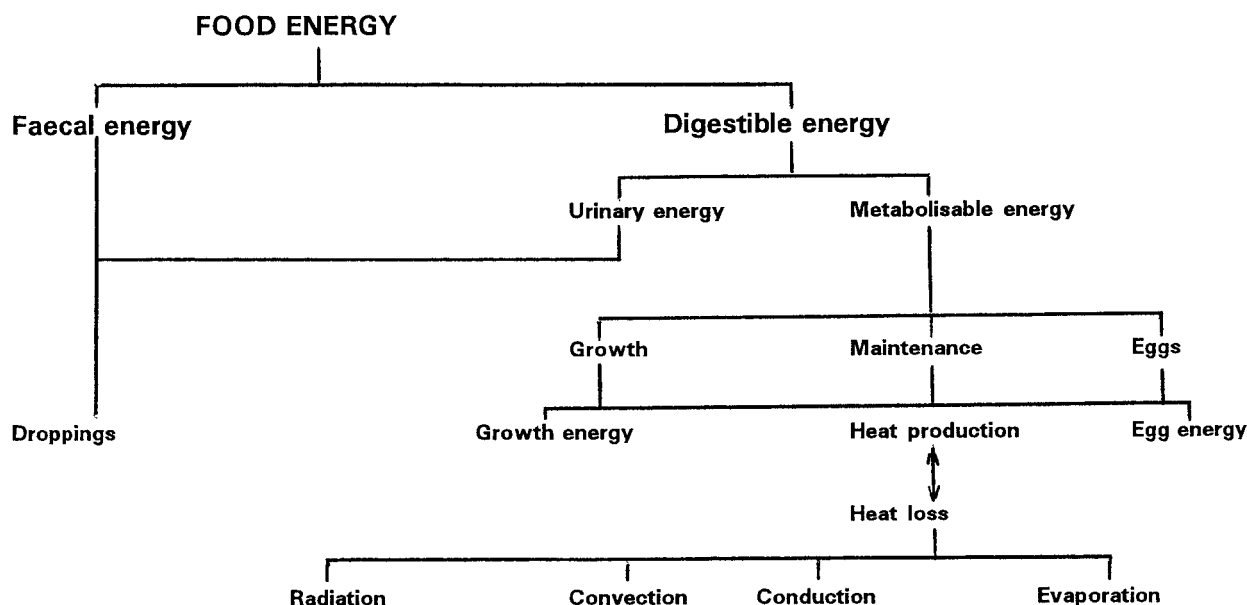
FOOD ENERGY

Faecal energy

Digestible energy

Urinary energy

Metabolisable energy

Growth

Maintenance

Eggs

Droppings

Growth energy

Heat production

Egg energy

Heat loss

Radiation

Convection

Conduction

Evaporation